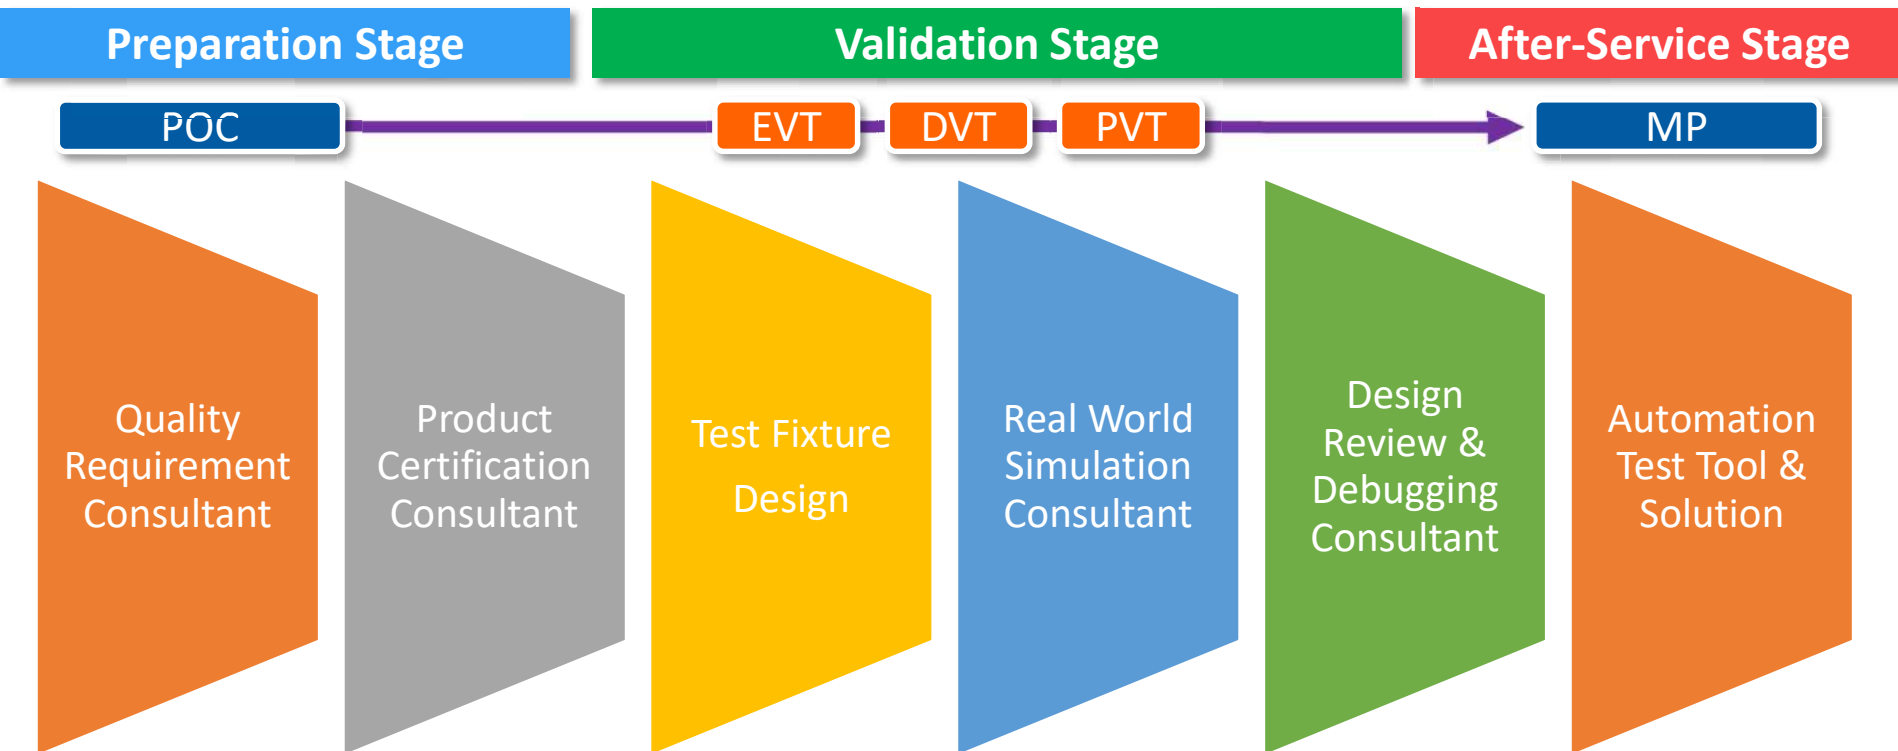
Preparation Stage

Validation Stage

After-Service Stage

POC

EVT

DVT

PVT

MP

Quality Requirement Consultant

Product Certification Consultant

Test Fixture Design

Real World Simulation Consultant

Design Review & Debugging Consultant

Automation Test Tool & Solution